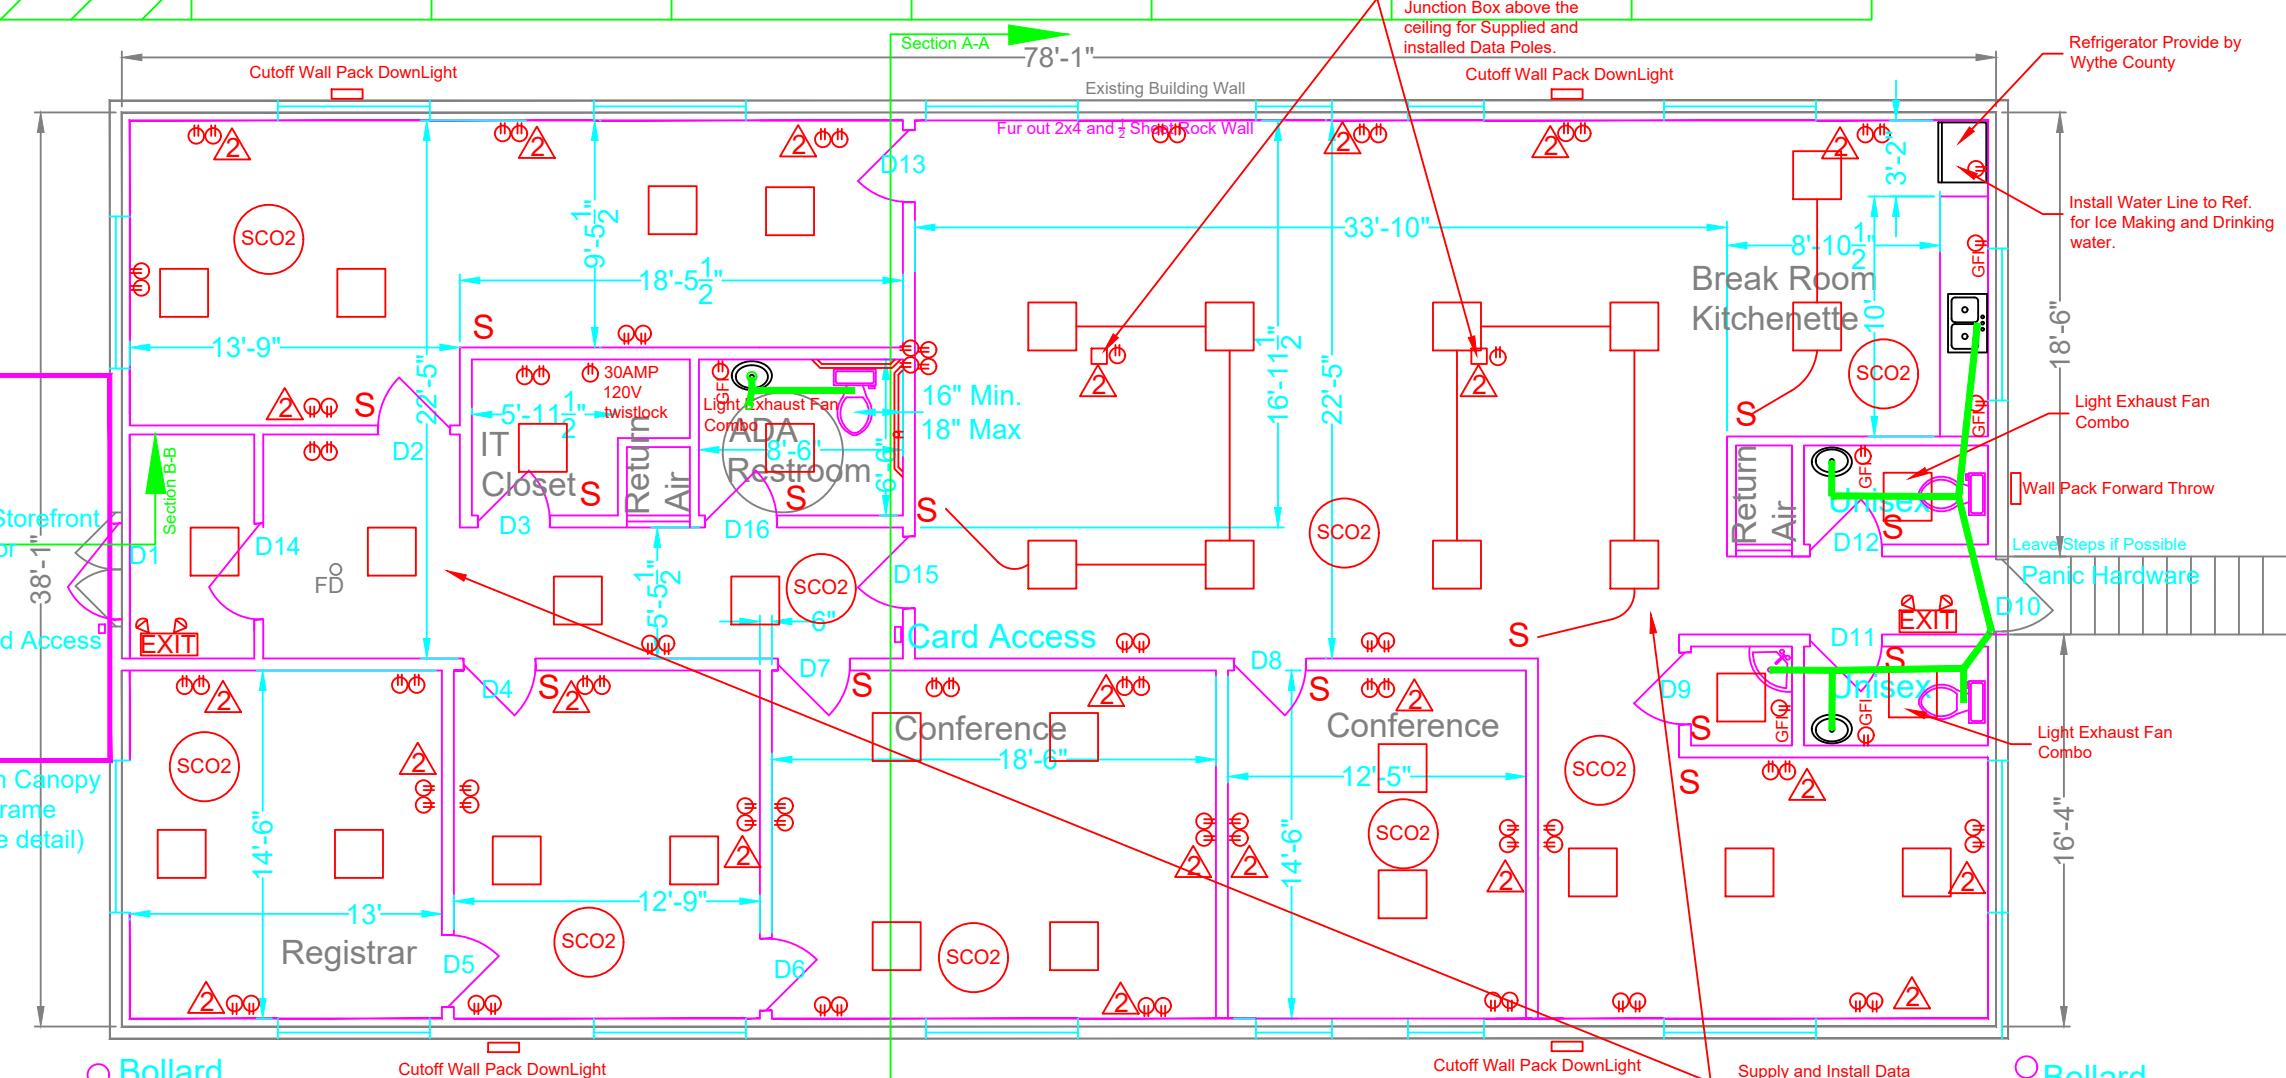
Junction Box above the ceiling for Supplied and installed Data Poles.

Section A-A

78'-1"

Cutoff Wall Pack DownLight

Existing Building Wall

Cutoff Wall Pack DownLight

Refrigerator Provide by Wythe County

Fur out 2x4 and $\frac{1}{2}$ Sheet Rock Wall

2 2 2 2 2 2

D13

3'-2"

SCO2

$9'-5\frac{1}{2}"$

33'-10"

Install Water Line to Ref. for Ice Making and Drinking water.

$18'-5\frac{1}{2}"$

$8'-10\frac{1}{2}"$

GFI

Break Room Kitchenette

13'-9"

S

30AMP 120V twistlock

$16'-11\frac{1}{2}"$

22'-5"

10'

SCO2

18'-6"

22'-5"

2

2

S

Light Exhaust Fan Combo

Light Exhaust Fan Combo

16" Min. 18" Max

$5'-11\frac{1}{2}"$

ADA Restroom

8'-6"

S

2 S S

D2

IT Closet

Return Air

6'-6"

GFI

GFI

Return Air

GFI

Wall Pack Forward Throw

Storefront

Section B-B

S

S

Unisex

D3

D16

SCO2

D12

Leave Steps if Possible

38'-1"

D1

D14

FD

D15

SCO2

Panic Hardware

$5'-5\frac{1}{2}"$

6"

D10

d Access

EXIT

Card Access

S

S

EXIT

D11

D4

S

2

D7

S

D8

S

2

S

D9

Unisex

2 2 2

Conference

Conference

GFI

GFI

S

Light Exhaust Fan Combo

18'-6"

n Canopy rame e detail)

SCO2

2

12'-5"

SCO2

SCO2

S

2

14'-6"

2

2

14'-6"

2 2

16'-4"

2

13'

12'-9"

Registrar

SCO2

D5

D6

SCO2

2

2

2

Bollard

Cutoff Wall Pack DownLight

Cutoff Wall Pack DownLight

Supply and Install Data

Bollard